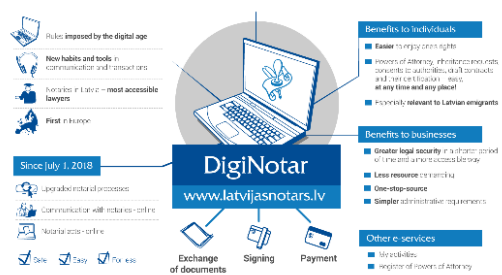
Rules imposed by the digital age

New habits and tools in communication and transactions

Notaries in Latvia – most accessible lawyers

First in Europe

Since July 1, 2018

Upgraded notarial processes

Communication with notaries - online

Notarial acts - online

Safe Easy Fast

DigiNotar

www.latvijasnotars.lv

Exchange of documents

Signing

Payment

Benefits to individuals

Easier to enjoy one's rights

Powers of Attorney, inheritance cases, consents to authorities, draft contracts and other certification – easy, at any time and any place!

Especially relevant to Latvian emigrants

Benefits to businesses

Greater legal security in a shorter period of time and a more accessible way

Less resource demanding

One-stop-source

Simpler administrative requirements

Other e-services

My activities

Register of Powers of Attorney